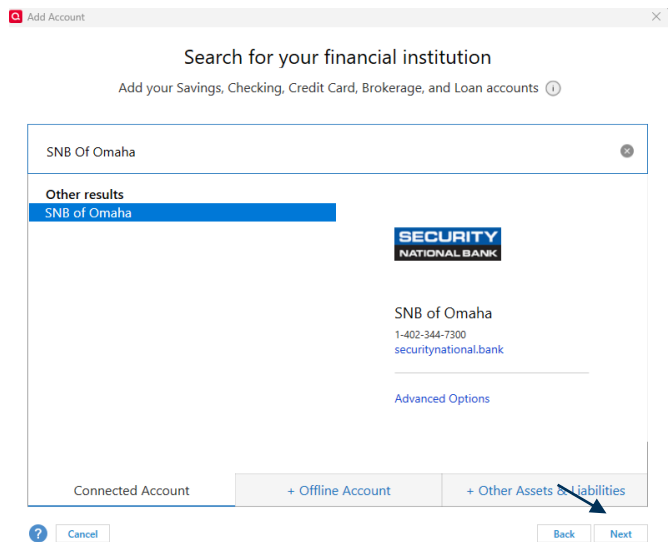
Add Account

Search for your financial institution

Add your Savings, Checking, Credit Card, Brokerage, and Loan accounts

SNB Of Omaha

Other results

SNB of Omaha

SECURITY NATIONAL BANK

SNB of Omaha

1-402-344-7300

securitynational.bank

Advanced Options

Connected Account

+ Offline Account

+ Other Assets & Liabilities

Cancel

Back

Next